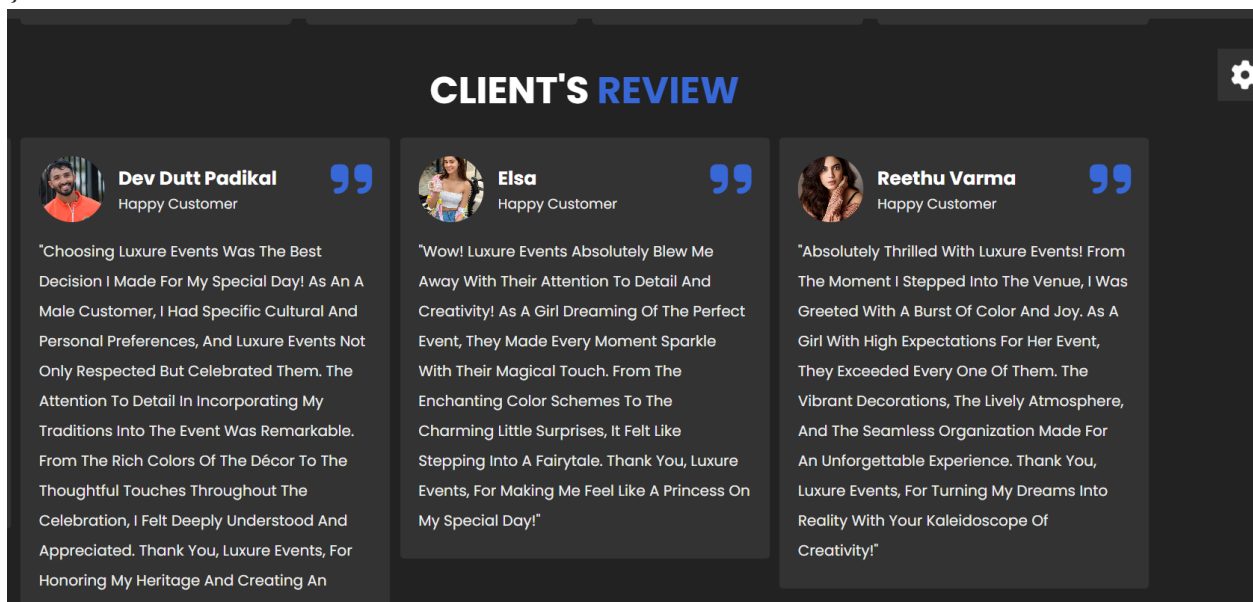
CLIENT'S REVIEW

Dev Dutt Padikal
Happy Customer

"Choosing Luxure Events Was The Best Decision I Made For My Special Day! As An A Male Customer, I Had Specific Cultural And Personal Preferences, And Luxure Events Not Only Respected But Celebrated Them. The Attention To Detail In Incorporating My Traditions Into The Event Was Remarkable. From The Rich Colors Of The Décor To The Thoughtful Touches Throughout The Celebration, I Felt Deeply Understood And Appreciated. Thank You, Luxure Events, For Honoring My Heritage And Creating An

Elsa
Happy Customer

"Wow! Luxure Events Absolutely Blew Me Away With Their Attention To Detail And Creativity! As A Girl Dreaming Of The Perfect Event, They Made Every Moment Sparkle With Their Magical Touch. From The Enchanting Color Schemes To The Charming Little Surprises, It Felt Like Stepping Into A Fairytale. Thank You, Luxure Events, For Making Me Feel Like A Princess On My Special Day!"

Reethu Varma
Happy Customer

"Absolutely Thrilled With Luxure Events! From The Moment I Stepped Into The Venue, I Was Greeted With A Burst Of Color And Joy. As A Girl With High Expectations For Her Event, They Exceeded Every One Of Them. The Vibrant Decorations, The Lively Atmosphere, And The Seamless Organization Made For An Unforgettable Experience. Thank You, Luxure Events, For Turning My Dreams Into Reality With Your Kaleidoscope Of Creativity!"